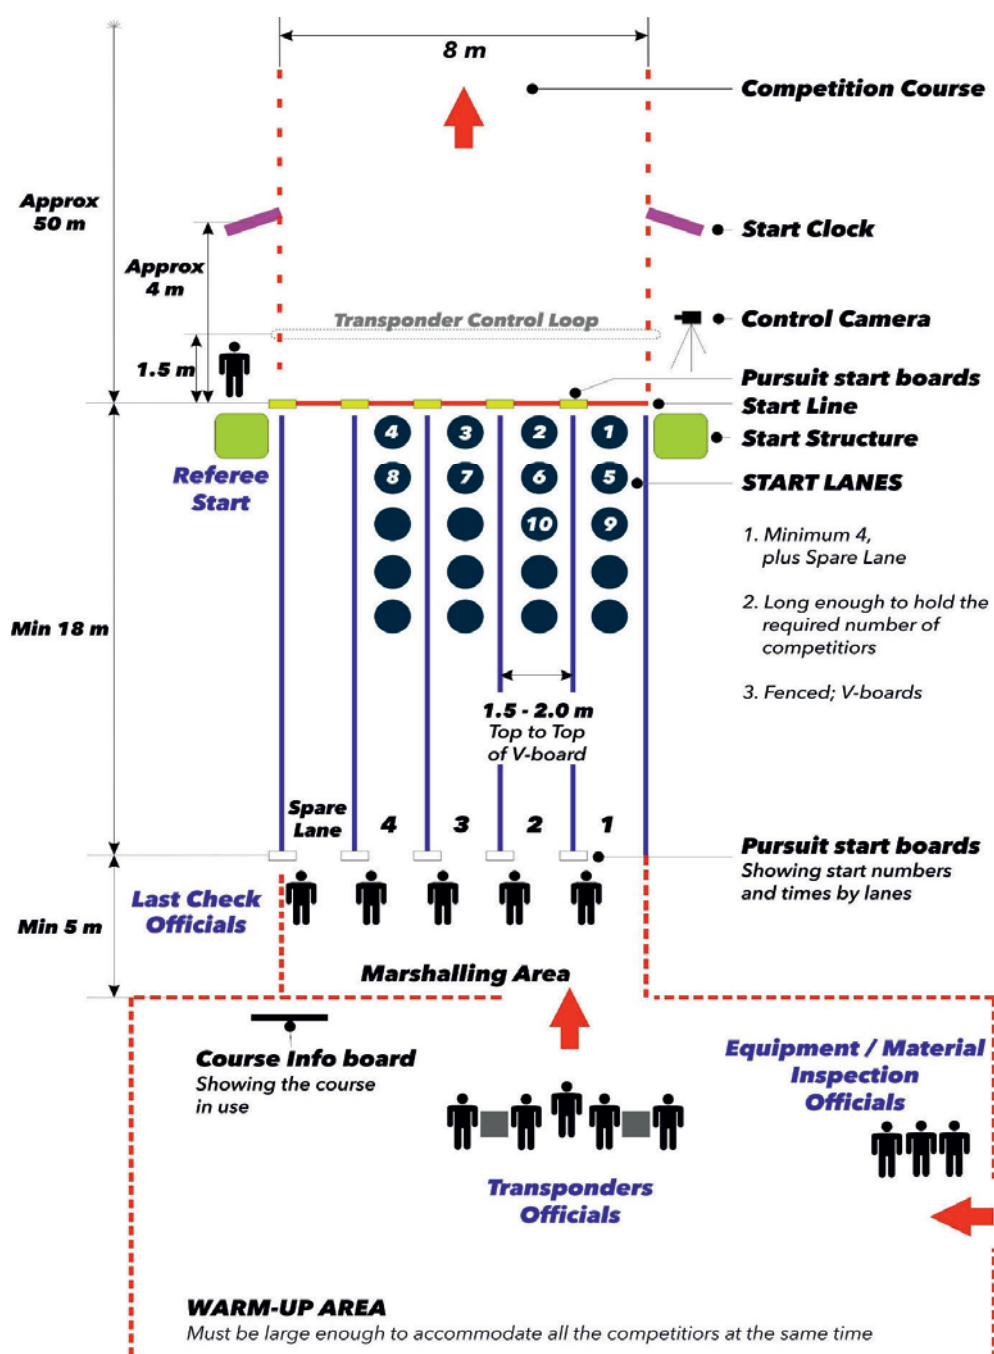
8 m

Competition Course

Approx 50 m

Start Clock

Approx 4 m

Transponder Control Loop

Control Camera

1.5 m

Pursuit start boards

Start Line

Start Structure

Referee Start

4 3 2 1
8 7 6 5
10 9

START LANES

1. Minimum 4, plus Spare Lane

2. Long enough to hold the required number of competitors

3. Fenced; V-boards

Min 18 m

1.5 - 2.0 m
Top to Top of V-board

Spare Lane 4 3 2 1

Pursuit start boards
Showing start numbers and times by lanes

Last Check Officials

Min 5 m

Marshalling Area

Course Info board
Showing the course in use

Equipment / Material Inspection Officials

Transponders Officials

WARM-UP AREA
Must be large enough to accommodate all the competitiors at the same time